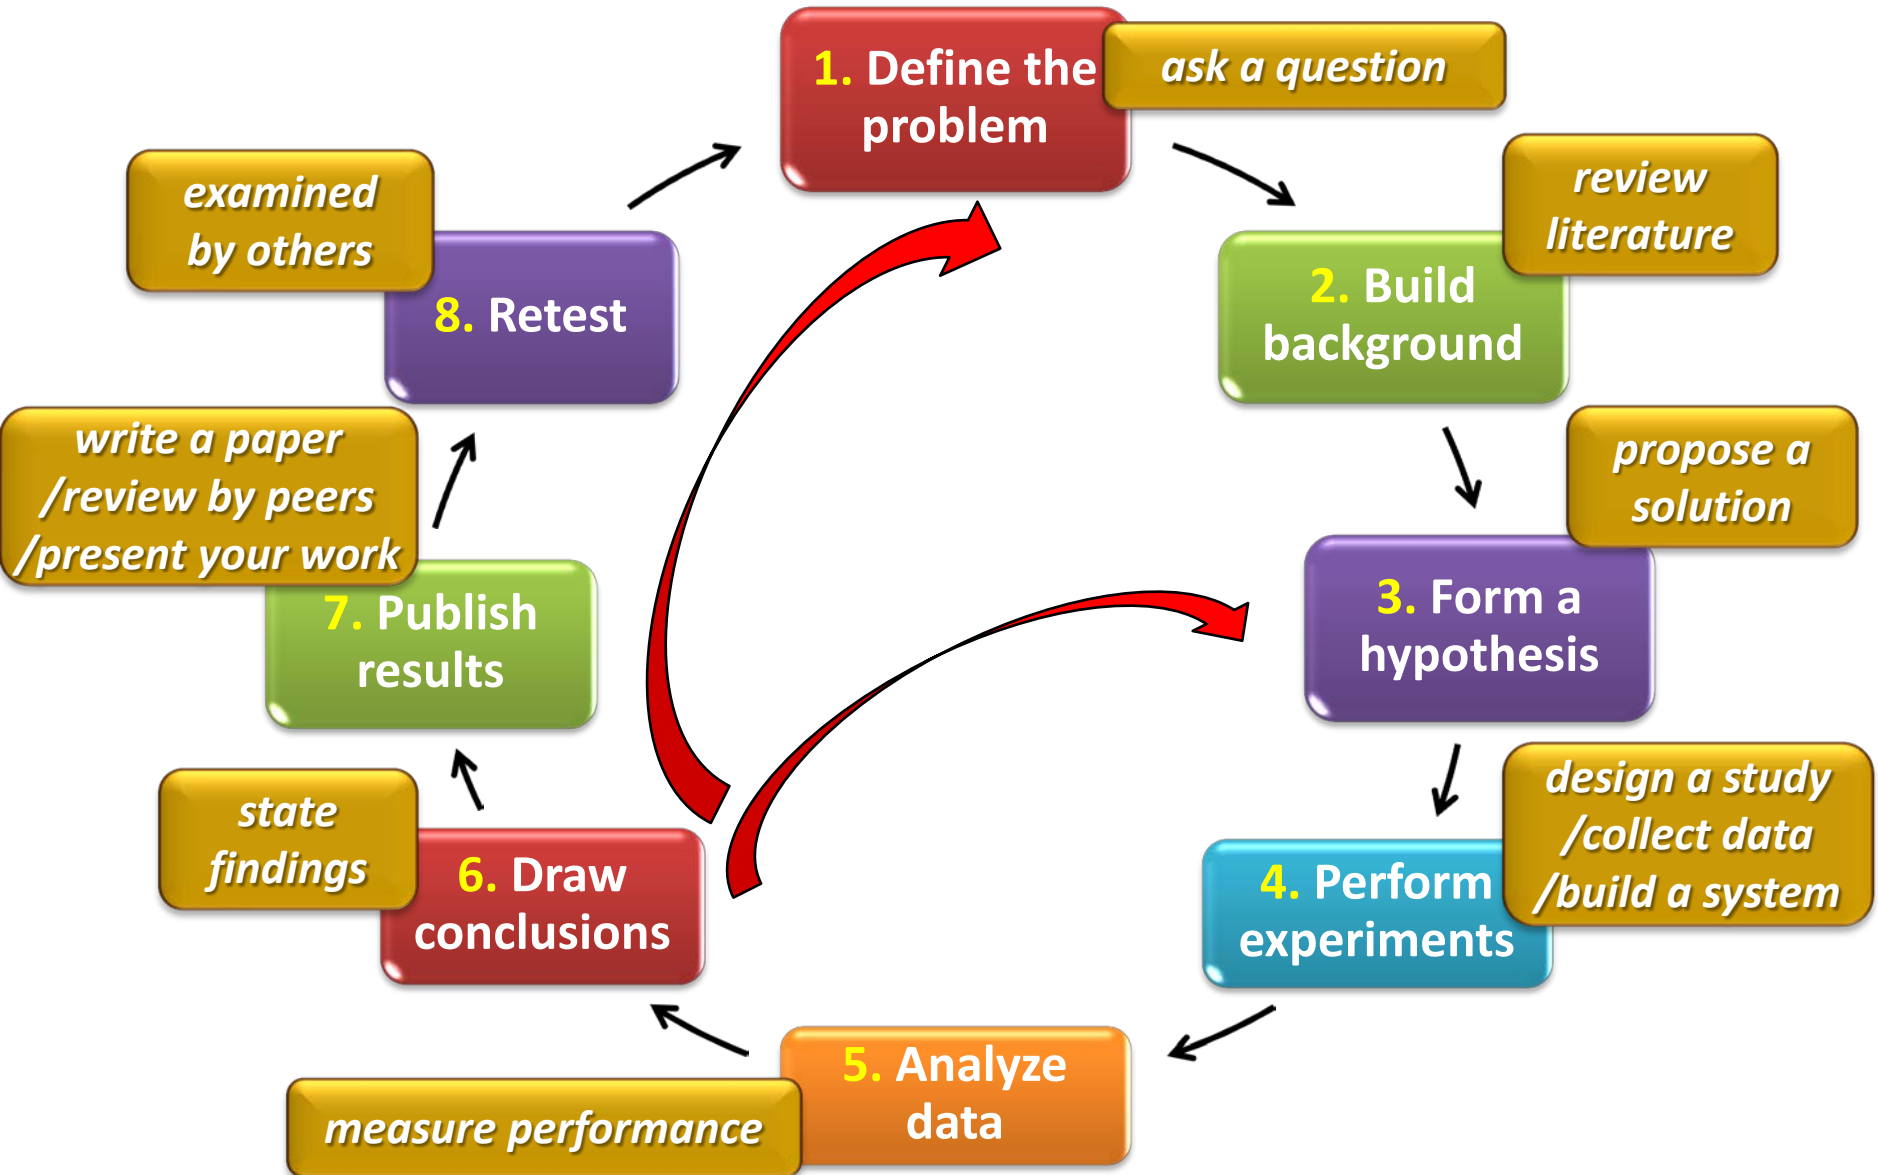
1. Define the problem

ask a question

2. Build background

review literature

3. Form a hypothesis

propose a solution

4. Perform experiments

design a study /collect data /build a system

5. Analyze data

measure performance

6. Draw conclusions

state findings

7. Publish results

write a paper /review by peers /present your work

8. Retest

examined by others